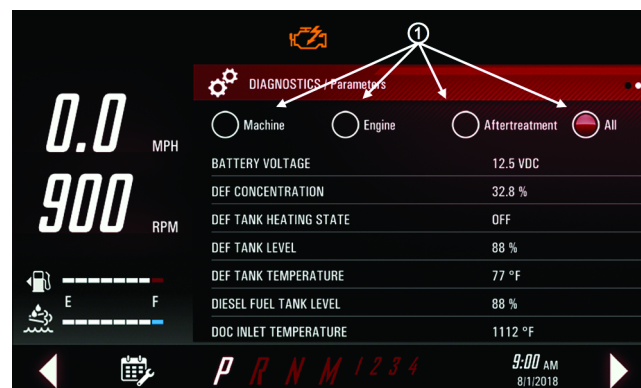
1

DIAGNOSTICS / Parameters

Machine Engine Aftertreatment All

0.0 MPH

900 RPM

E F

| BATTERY VOLTAGE | 12.5 VDC |
|---|---|
| DEF CONCENTRATION | 32.8 % |
| DEF TANK HEATING STATE | OFF |
| DEF TANK LEVEL | 88 % |
| DEF TANK TEMPERATURE | 77 °F |
| DIESEL FUEL TANK LEVEL | 88 % |
| DOC INLET TEMPERATURE | 1112 °F |

P R N M 1 2 3 4

9:00 AM
8/1/2018